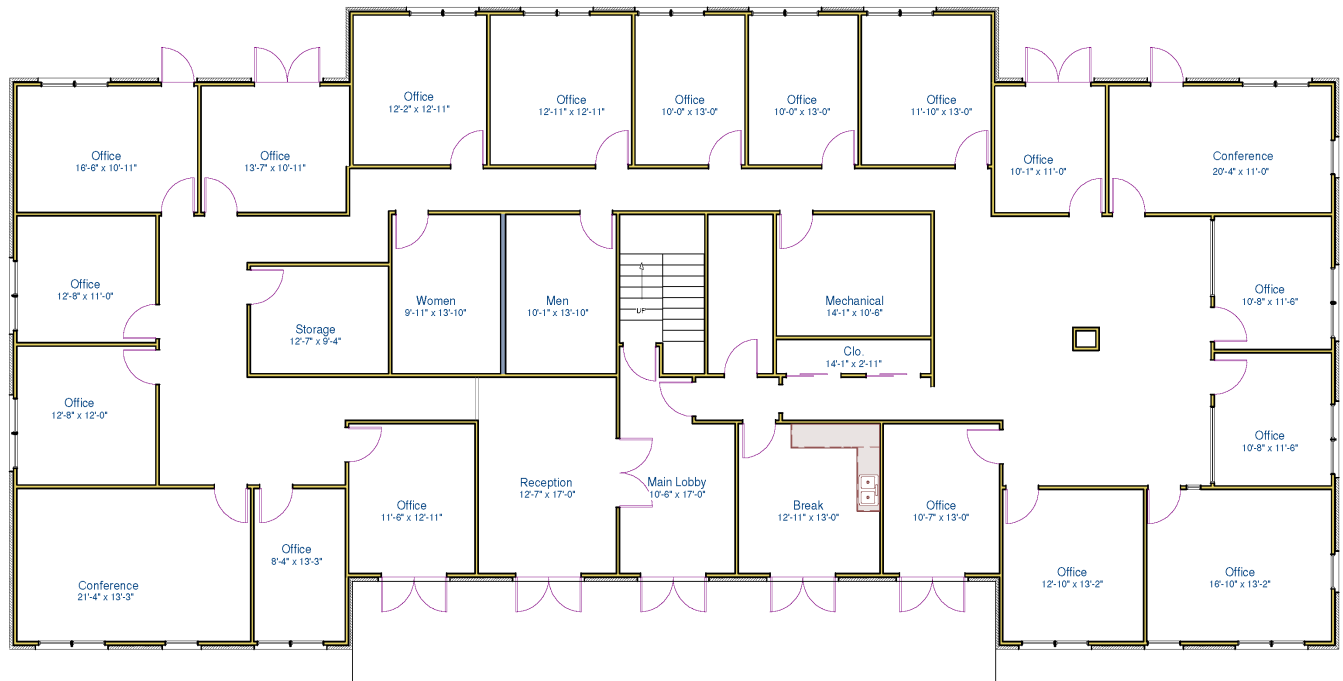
Office
12'-2" x 12'-11"

Office
12'-11" x 12'-11"

Office
10'-0" x 13'-0"

Office
10'-0" x 13'-0"

Office
11'-10" x 13'-0"

Office
16'-6" x 10'-11"

Office
13'-7" x 10'-11"

Office
10'-1" x 11'-0"

Conference
20'-4" x 11'-0"

Office
12'-8" x 11'-0"

Storage
12'-7" x 9'-4"

Women
9'-11" x 13'-10"

Men
10'-1" x 13'-10"

UP

Mechanical
14'-1" x 10'-6"

Office
10'-8" x 11'-6"

Clo.
14'-1" x 2'-11"

Office
12'-8" x 12'-0"

Office
10'-8" x 11'-6"

Office
11'-6" x 12'-11"

Reception
12'-7" x 17'-0"

Main Lobby
10'-6" x 17'-0"

Break
12'-11" x 13'-0"

Office
10'-7" x 13'-0"

Office
8'-4" x 13'-3"

Conference
21'-4" x 13'-3"

Office
12'-10" x 13'-2"

Office
16'-10" x 13'-2"